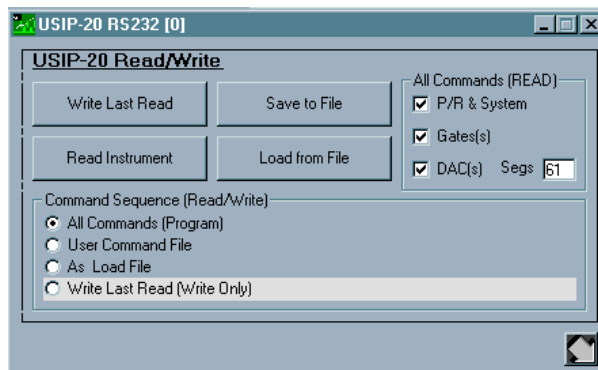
USIP-20 RS232 [0]

USIP-20 Read/Write

Write Last Read
Save to File
Read Instrument
Load from File

All Commands (READ)
P/R & System
Gates(s)
DAC(s) Segs 61

Command Sequence (Read/Write)
All Commands (Program)
User Command File
As Load File
Write Last Read (Write Only)